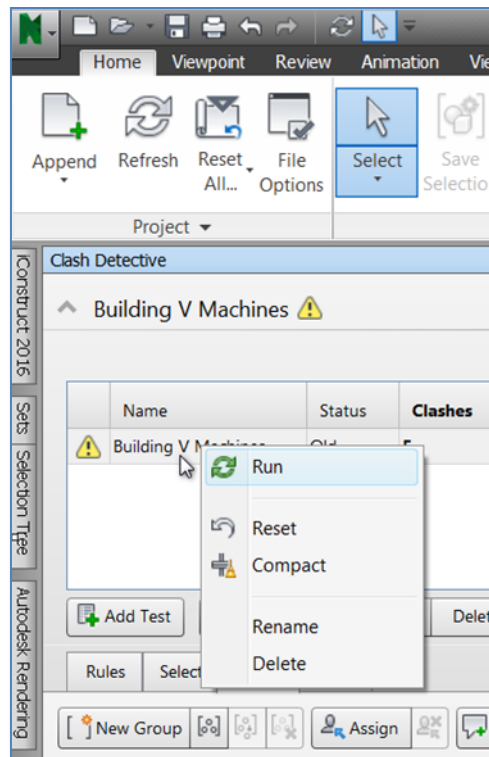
Home Viewpoint Review Animation Vi

Append Refresh Reset All... File Options

Select Save Selectio

Project

iConstruct 2016

Sets

Selection Tree

Autodesk Rendering

Clash Detective

Building V Machines

| | Name | Status | Clashes |
|---|---|---|---|
| | Building V M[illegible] | Old | 5 |

Run

Reset

Compact

Rename

Delete

Add Test

Dele

Rules Select

New Group

Assign